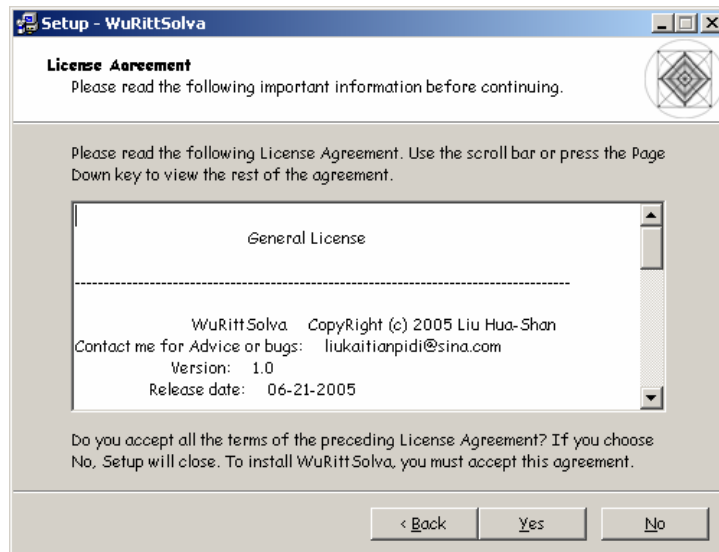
Setup - WuRittSolva

License Agreement
Please read the following important information before continuing.

Please read the following License Agreement. Use the scroll bar or press the Page Down key to view the rest of the agreement.

General License

-----------------------------------------------------------------------------------

WuRittSolva CopyRight (c) 2005 Liu Hua-Shan
Contact me for Advice or bugs: liukaitianpidi@sina.com
Version: 1.0
Release date: 06-21-2005

Do you accept all the terms of the preceding License Agreement? If you choose No, Setup will close. To install WuRittSolva, you must accept this agreement.

< Back
Yes
No